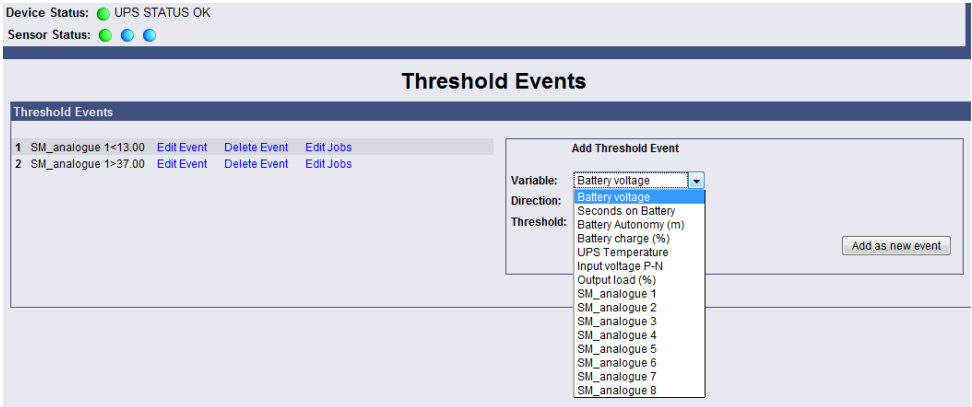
Device Status: UPS STATUS OK
Sensor Status:

Threshold Events

Threshold Events

1 SM_analogue 1<13.00 Edit Event Delete Event Edit Jobs
2 SM_analogue 1>37.00 Edit Event Delete Event Edit Jobs

Add Threshold Event

Variable: Battery voltage
Direction:
Threshold:

Battery voltage
Seconds on Battery
Battery Autonomy (m)
Battery charge (%)
UPS Temperature
Input voltage P-N
Output load (%)
SM_analogue 1
SM_analogue 2
SM_analogue 3
SM_analogue 4
SM_analogue 5
SM_analogue 6
SM_analogue 7
SM_analogue 8

Add as new event